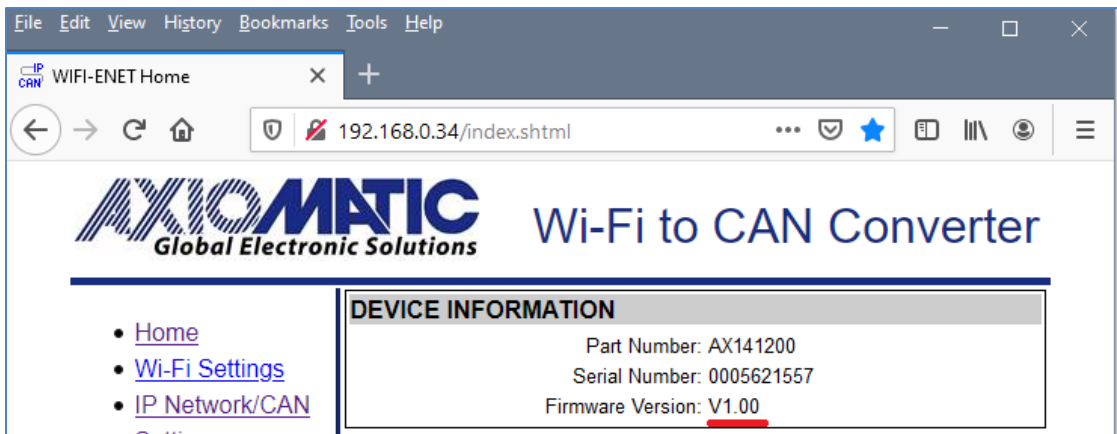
File Edit View History Bookmarks Tools Help

IP CAN WIFI-ENET Home

192.168.0.34/index.shtml

AXIOMATIC
Global Electronic Solutions

Wi-Fi to CAN Converter

- Home
- Wi-Fi Settings
- IP Network/CAN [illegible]

DEVICE INFORMATION

| | |
|---|---|
| Part Number: | AX141200 |
| Serial Number: | 0005621557 |
| Firmware Version: | V1.00 |